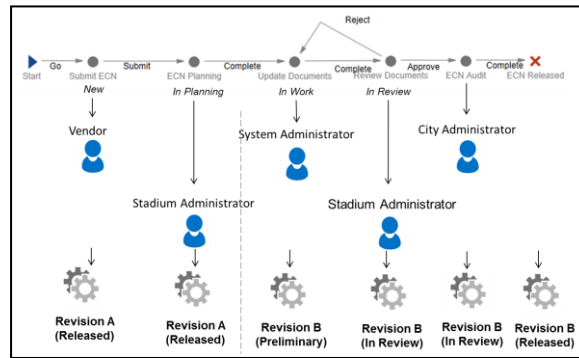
Reject

Start Go Submit ECN Submit ECN Planning Complete Update Documents Complete Review Documents Approve ECN Audit Complete ECN Released

New

In Planning

In Work

In Review

Vendor

System Administrator

City Administrator

Stadium Administrator

Stadium Administrator

Revision A (Released)

Revision A (Released)

Revision B (Preliminary)

Revision B (In Review)

Revision B (In Review)

Revision B (Released)